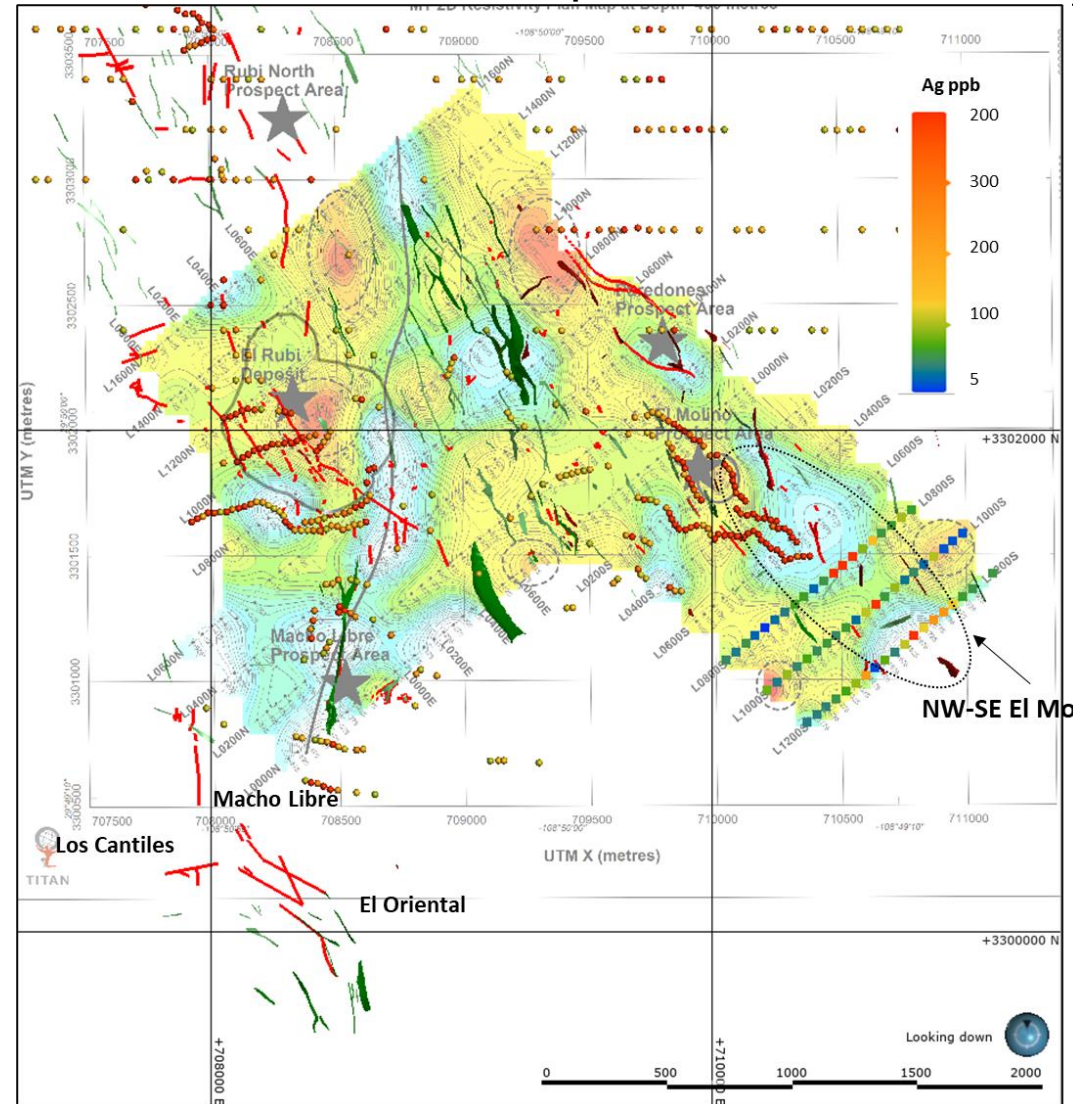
MT 2D Resistivity Plan Map at Depth 400 metres

707500 708000 708500 709000 709500 710000 710500 711000

-108°50'20"

Rubi North Prospect Area

Ag ppb
200
300
200
100
5

3303500
3303000
3302500
3302000
3301500
3301000
3300500

UTM Y (metres)

L1400N
L1200N
L1000N
L0800N
L0600N
L0400N
L0200N
L0000N
L0200S
L0400S
L0600S
L0800S
L1000S
L1200S

L1600N
L1400N
L1200N
L1000N
L0800N
L0600E
L0400E
L0200E

Paredones Prospect Area

El Rubi Deposit

El Molino Prospect Area

+3302000 N

Macho Libre Prospect Area

NW-SE El Mo

Macho Libre

707500 708000 708500 709000 709500 710000 710500 711000

-108°51'00" -108°50'00" -108°49'10"

Los Cantiles

TITAN

UTM X (metres)

El Oriental

+3300000 N

+708000 E

+710000 E

Looking down

0 500 1000 1500 2000